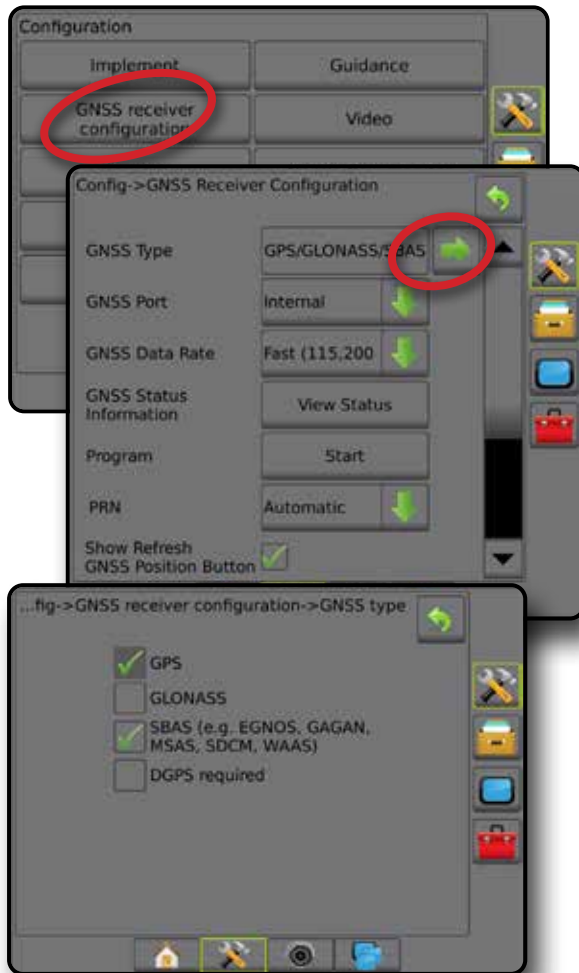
Configuration

Implement

Guidance

GNSS receiver configuration

Video

Config->GNSS Receiver Configuration

GNSS Type

GPS/GLONASS/SBAS

GNSS Port

Internal

GNSS Data Rate

Fast (115,200

GNSS Status Information

View Status

Program

Start

PRN

Automatic

Show Refresh GNSS Position Button

...fig->GNSS receiver configuration->GNSS type

GPS

GLONASS

SBAS (e.g. EGNOS, GAGAN, MSAS, SDCM, WAAS)

DGPS required